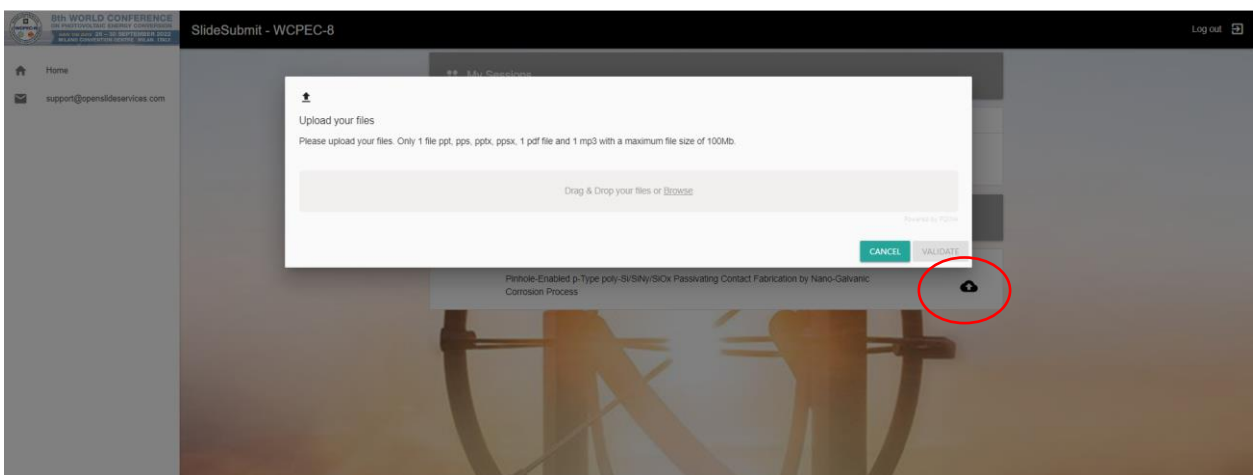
8th WORLD CONFERENCE ON PHOTOVOLTAIC ENERGY CONVERSION
26 – 30 SEPTEMBER 2022
MILANO CONVENTION CENTRE · MILAN · ITALY

SlideSubmit - WCPEC-8

Log out

Home

support@openslideservices.com

My Sessions

Upload your files

Please upload your files. Only 1 file ppt, pps, pptx, ppsx, 1 pdf file and 1 mp3 with a maximum file size of 100Mb.

Drag & Drop your files or Browse

Powered by PQINA

CANCEL

VALIDATE

Pinhole-Enabled p-Type poly-Si/SiNy/SiOx Passivating Contact Fabrication by Nano-Galvanic Corrosion Process